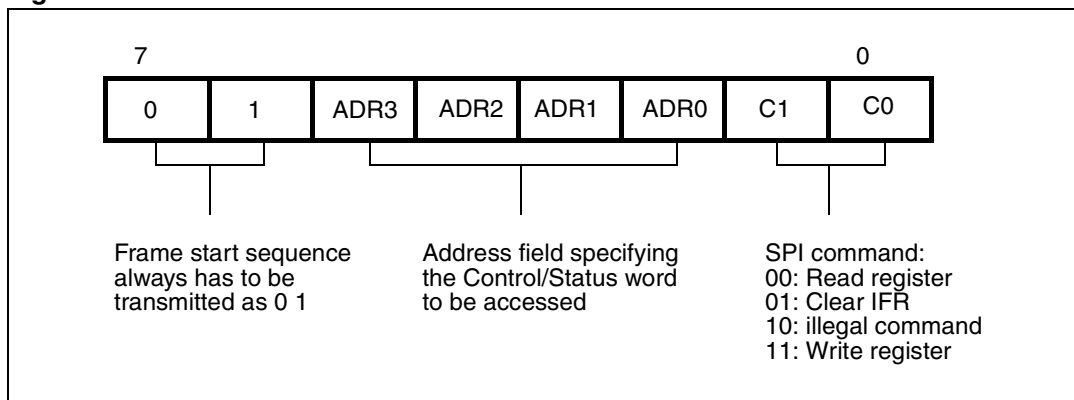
7

0

| 0 | 1 | ADR3 | ADR2 | ADR1 | ADR0 | C1 | C0 |
|---|---|---|---|---|---|---|---|

Frame start sequence always has to be transmitted as 0 1

Address field specifying the Control/Status word to be accessed

SPI command:
00: Read register
01: Clear IFR
10: illegal command
11: Write register